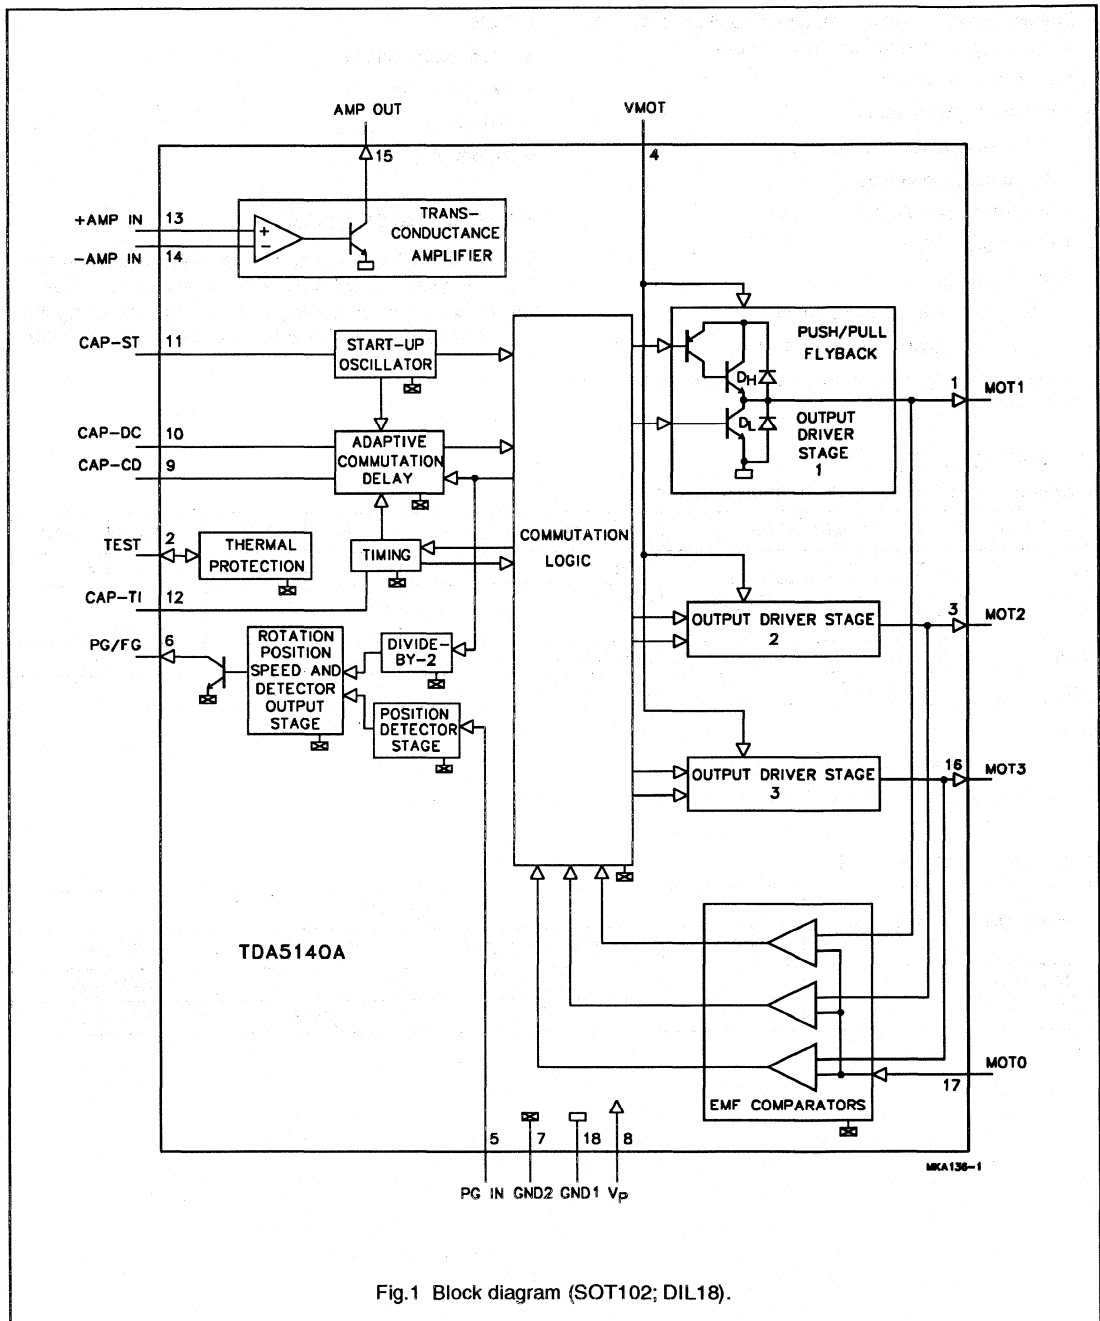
AMP OUT

VMOT

15

4

+AMP IN 13

−AMP IN 14

TRANS-CONDUCTANCE AMPLIFIER

CAP-ST 11

START-UP OSCILLATOR

PUSH/PULL FLYBACK

$D_H$

$D_L$

OUTPUT DRIVER STAGE 1

1 MOT1

CAP-DC 10

CAP-CD 9

ADAPTIVE COMMUTATION DELAY

TEST 2

THERMAL PROTECTION

TIMING

COMMUTATION LOGIC

CAP-TI 12

OUTPUT DRIVER STAGE 2

3 MOT2

PG/FG 6

ROTATION POSITION SPEED AND DETECTOR OUTPUT STAGE

DIVIDE-BY-2

POSITION DETECTOR STAGE

OUTPUT DRIVER STAGE 3

16 MOT3

TDA5140A

MOTO

17

EMF COMPARATORS

5 7 18 8

PG IN GND2 GND1 $V_P$

MKA136-1

Fig.1 Block diagram (SOT102; DIL18).